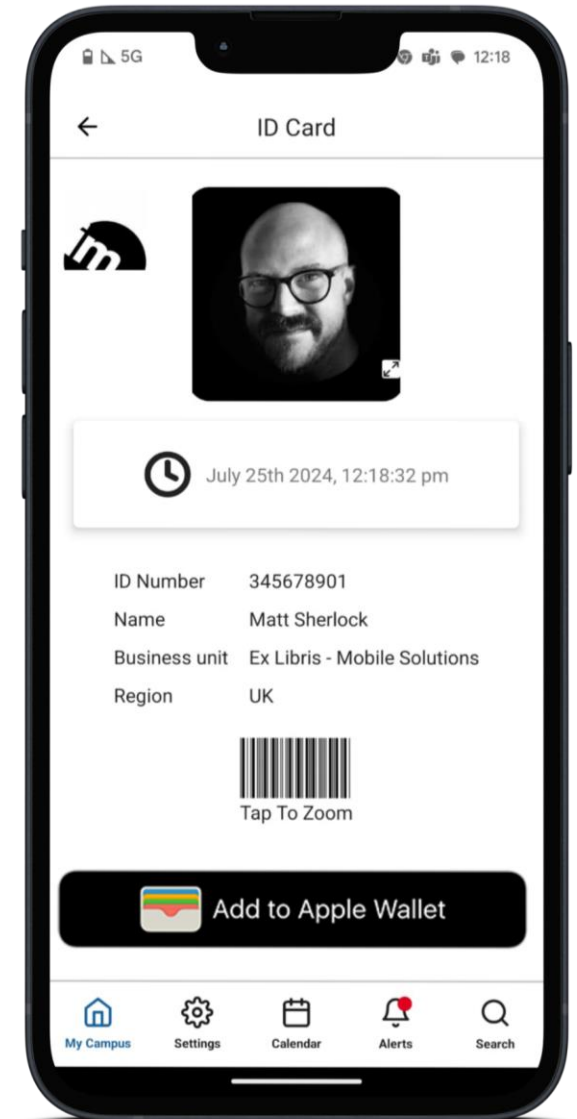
5G 12:18

ID Card

July 25th 2024, 12:18:32 pm

| | |
|---|---|
| ID Number | 345678901 |
| Name | Matt Sherlock |
| Business unit | Ex Libris - Mobile Solutions |
| Region | UK |

Tap To Zoom

Add to Apple Wallet

My Campus Settings Calendar Alerts Search